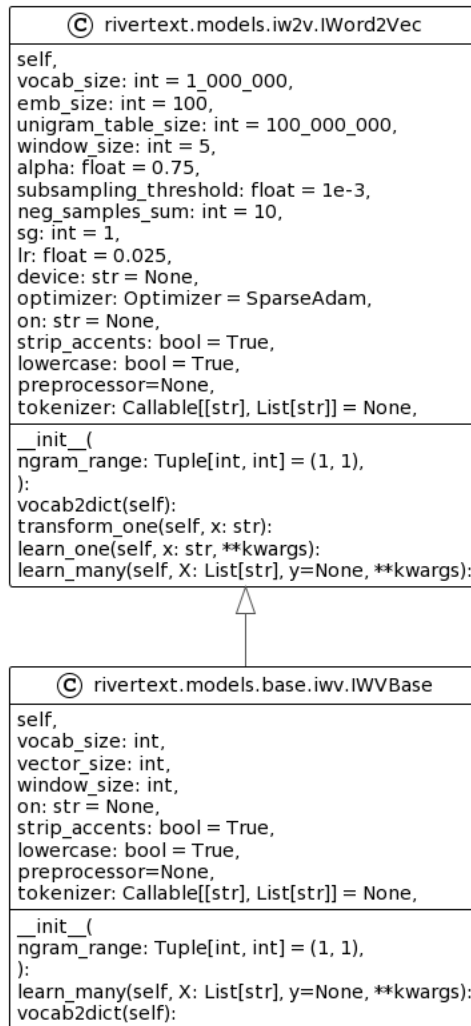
Ⓒ rivertext.models.iw2v.IWord2Vec

self,
vocab_size: int = 1_000_000,
emb_size: int = 100,
unigram_table_size: int = 100_000_000,
window_size: int = 5,
alpha: float = 0.75,
subsampling_threshold: float = 1e-3,
neg_samples_sum: int = 10,
sg: int = 1,
lr: float = 0.025,
device: str = None,
optimizer: Optimizer = SparseAdam,
on: str = None,
strip_accents: bool = True,
lowercase: bool = True,
preprocessor=None,
tokenizer: Callable[[str], List[str]] = None,

__init__(
ngram_range: Tuple[int, int] = (1, 1),
):
vocab2dict(self):
transform_one(self, x: str):
learn_one(self, x: str, **kwargs):
learn_many(self, X: List[str], y=None, **kwargs):

Ⓒ rivertext.models.base.iwv.IWVBase

self,
vocab_size: int,
vector_size: int,
window_size: int,
on: str = None,
strip_accents: bool = True,
lowercase: bool = True,
preprocessor=None,
tokenizer: Callable[[str], List[str]] = None,

__init__(
ngram_range: Tuple[int, int] = (1, 1),
):
learn_many(self, X: List[str], y=None, **kwargs):
vocab2dict(self):